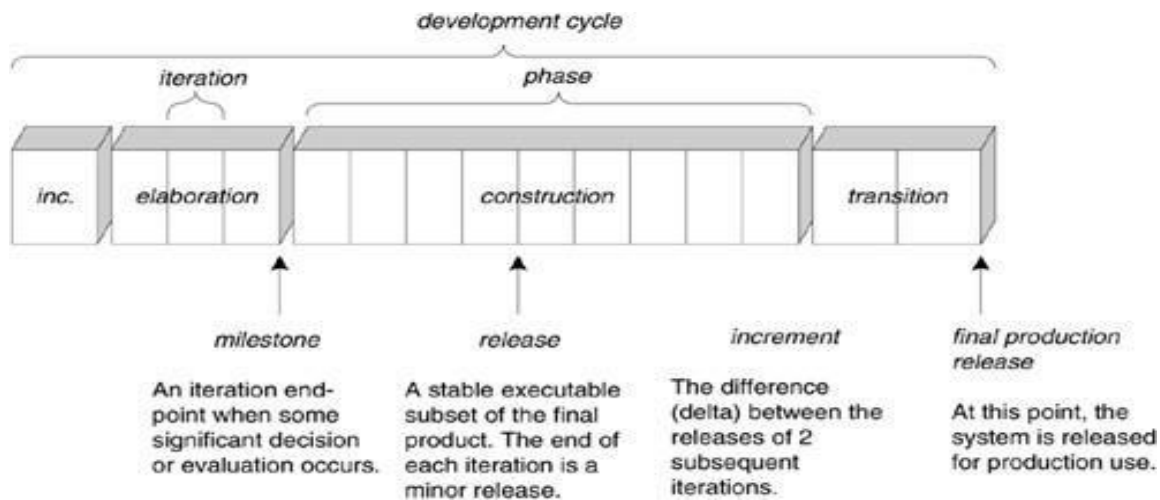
development cycle

iteration

phase

inc.

elaboration

construction

transition

milestone

An iteration end-point when some significant decision or evaluation occurs.

release

A stable executable subset of the final product. The end of each iteration is a minor release.

increment

The difference (delta) between the releases of 2 subsequent iterations.

final production release

At this point, the system is released for production use.